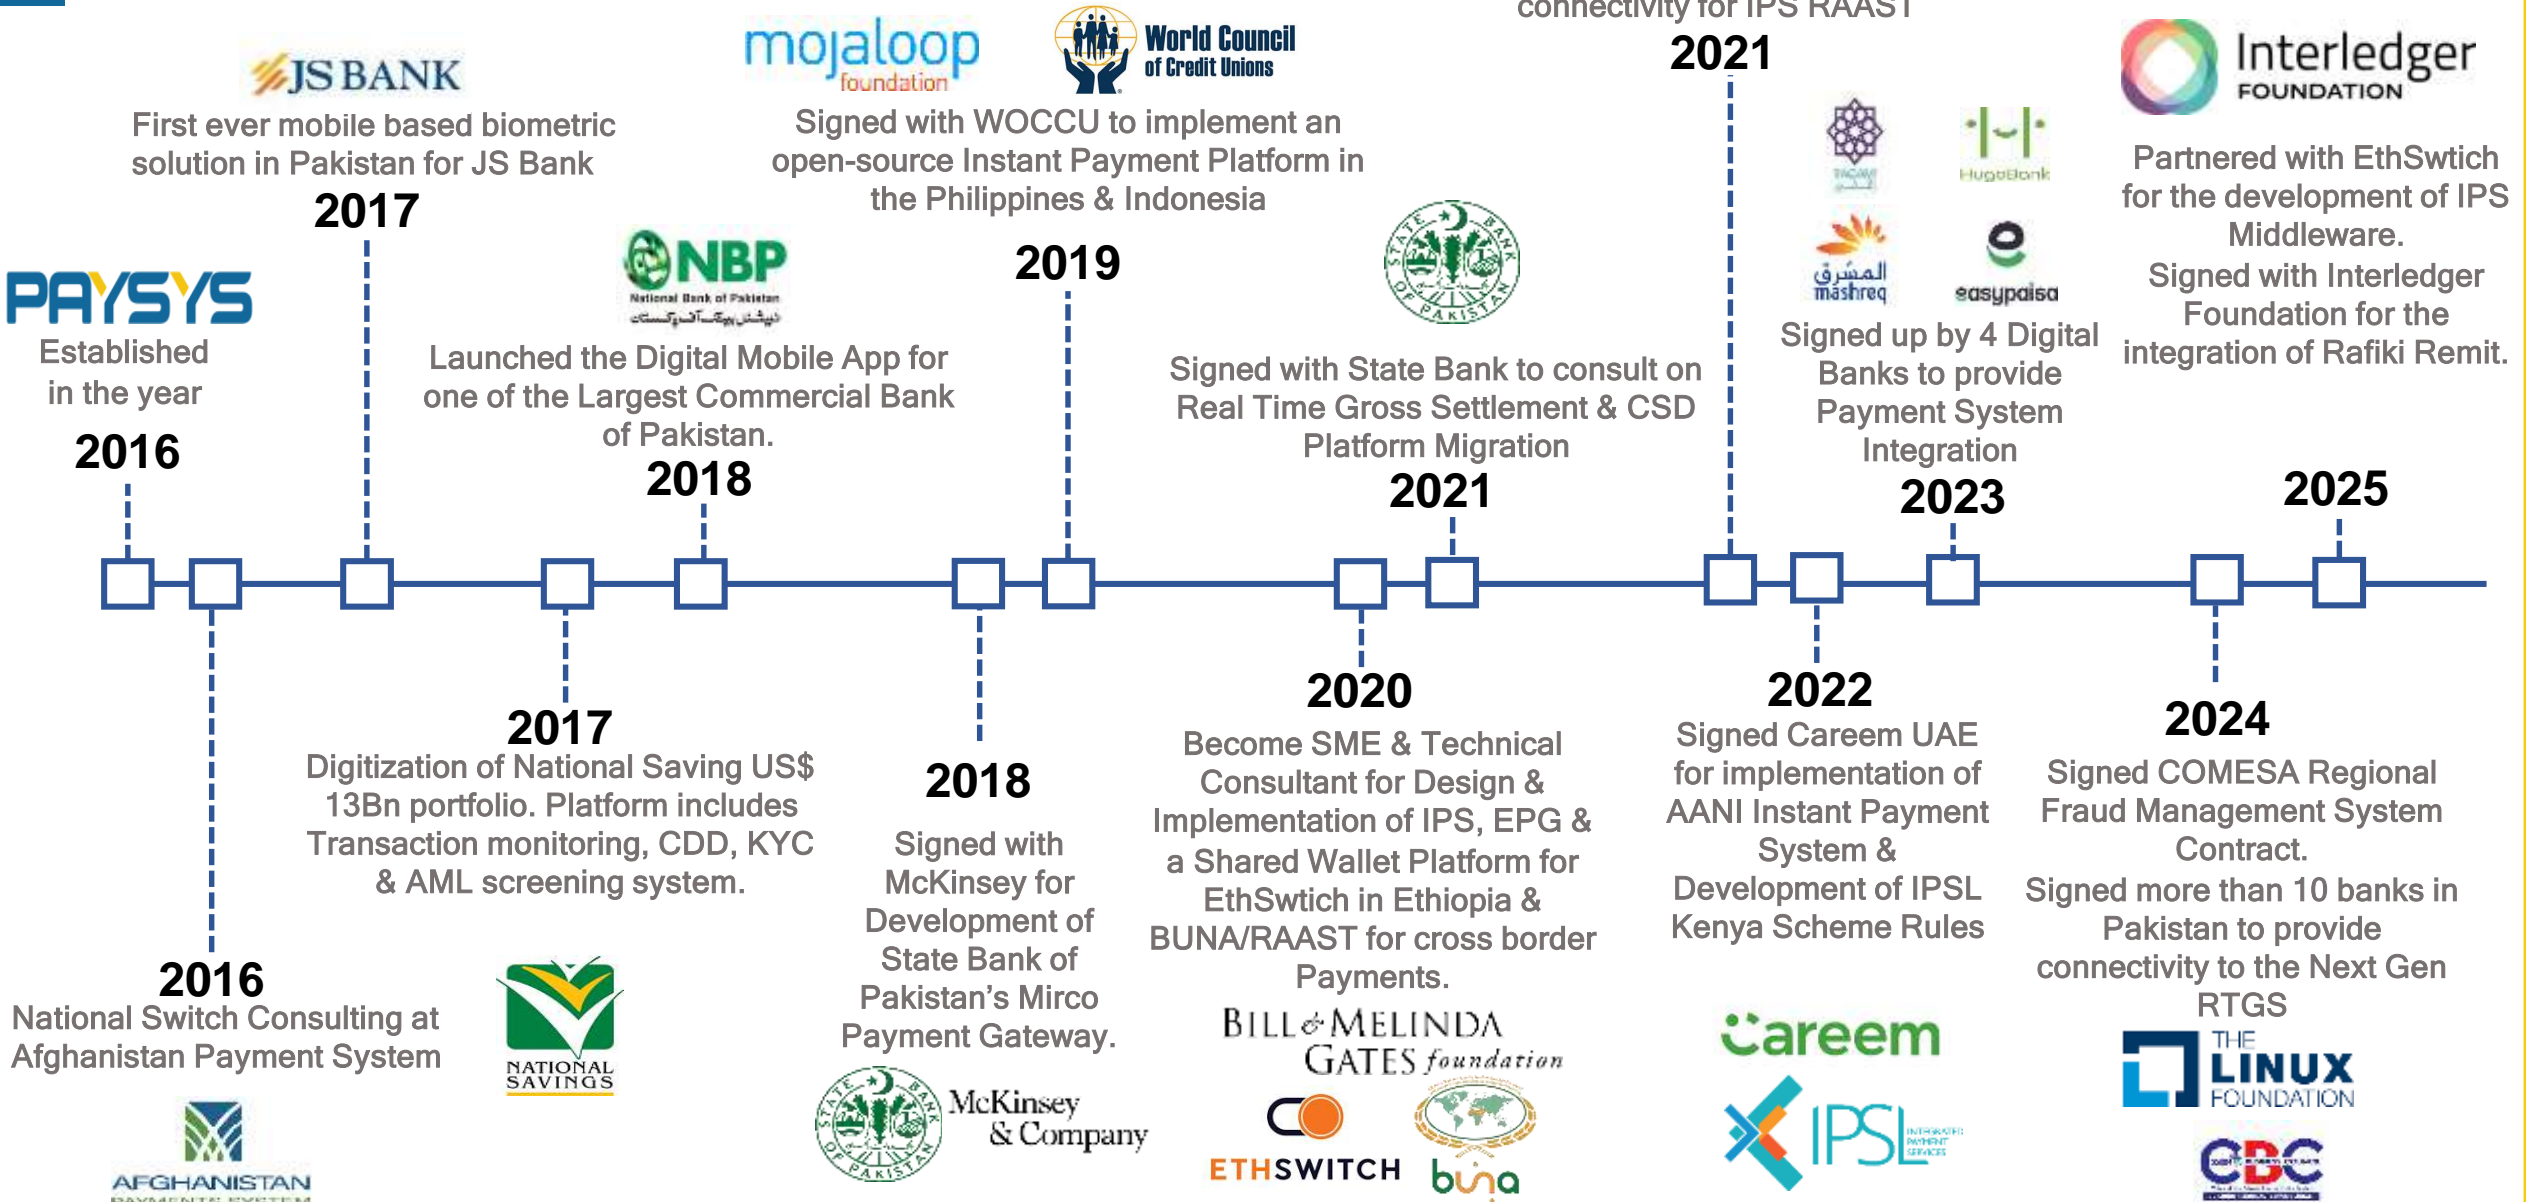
connectivity for IPS RAAST
2021

JS BANK
First ever mobile based biometric solution in Pakistan for JS Bank
2017

mojaloop foundation
World Council of Credit Unions
Signed with WOCCU to implement an open-source Instant Payment Platform in the Philippines & Indonesia
2019

Interledger FOUNDATION
Partnered with EthSwtich for the development of IPS Middleware.
Signed with Interledger Foundation for the integration of Rafiki Remit.
2025

PAYSYS
Established in the year
2016

NBP
National Bank of Pakistan
نیشنل بینک آف پاکستان
Launched the Digital Mobile App for one of the Largest Commercial Bank of Pakistan.
2018

STATE BANK OF PAKISTAN
Signed with State Bank to consult on Real Time Gross Settlement & CSD Platform Migration
2021

HugoBank
المشرق mashreq
easypaisa
Signed up by 4 Digital Banks to provide Payment System Integration
2023

2016
National Switch Consulting at Afghanistan Payment System
AFGHANISTAN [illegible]

2017
Digitization of National Saving US$ 13Bn portfolio. Platform includes Transaction monitoring, CDD, KYC & AML screening system.
NATIONAL SAVINGS

2018
Signed with McKinsey for Development of State Bank of Pakistan's Mirco Payment Gateway.
STATE BANK OF PAKISTAN
McKinsey & Company

2020
Become SME & Technical Consultant for Design & Implementation of IPS, EPG & a Shared Wallet Platform for EthSwtich in Ethiopia & BUNA/RAAST for cross border Payments.
BILL & MELINDA GATES foundation
ETHSWITCH
buna

2022
Signed Careem UAE for implementation of AANI Instant Payment System & Development of IPSL Kenya Scheme Rules
careem
IPSL

2024
Signed COMESA Regional Fraud Management System Contract.
Signed more than 10 banks in Pakistan to provide connectivity to the Next Gen RTGS
THE LINUX FOUNDATION
CBC